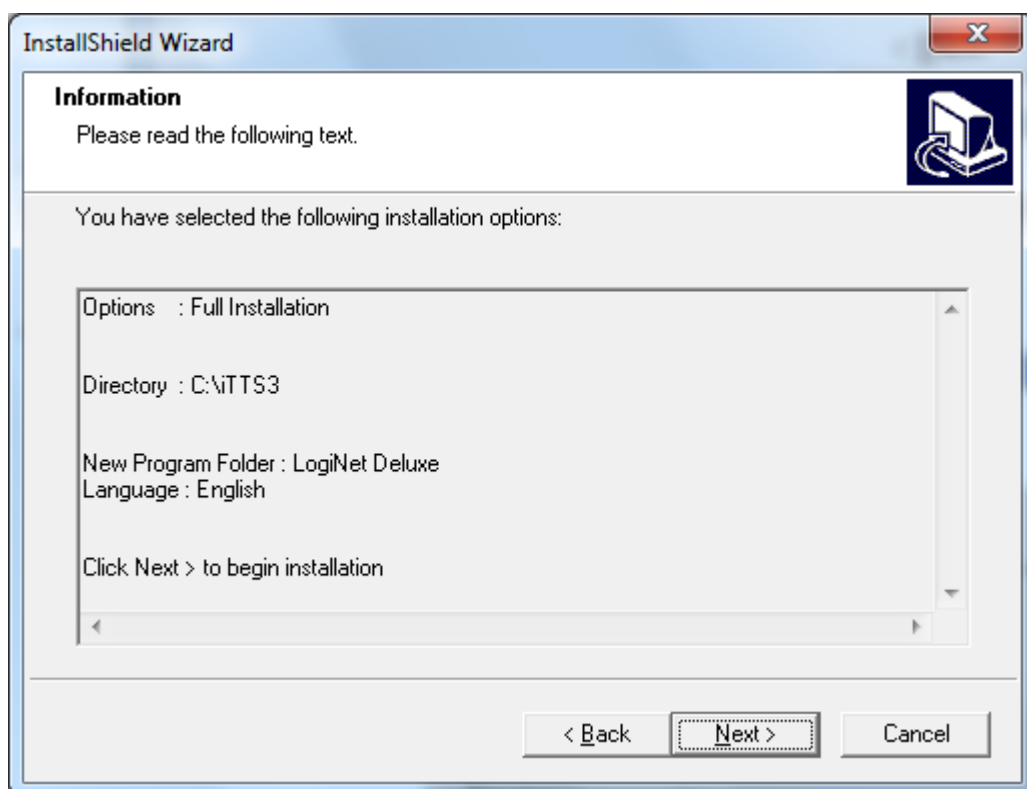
InstallShield Wizard

Information
Please read the following text.

You have selected the following installation options:

Options : Full Installation

Directory : C:\iTTS3

New Program Folder : LogiNet Deluxe
Language : English

Click Next > to begin installation

< Back
Next >
Cancel